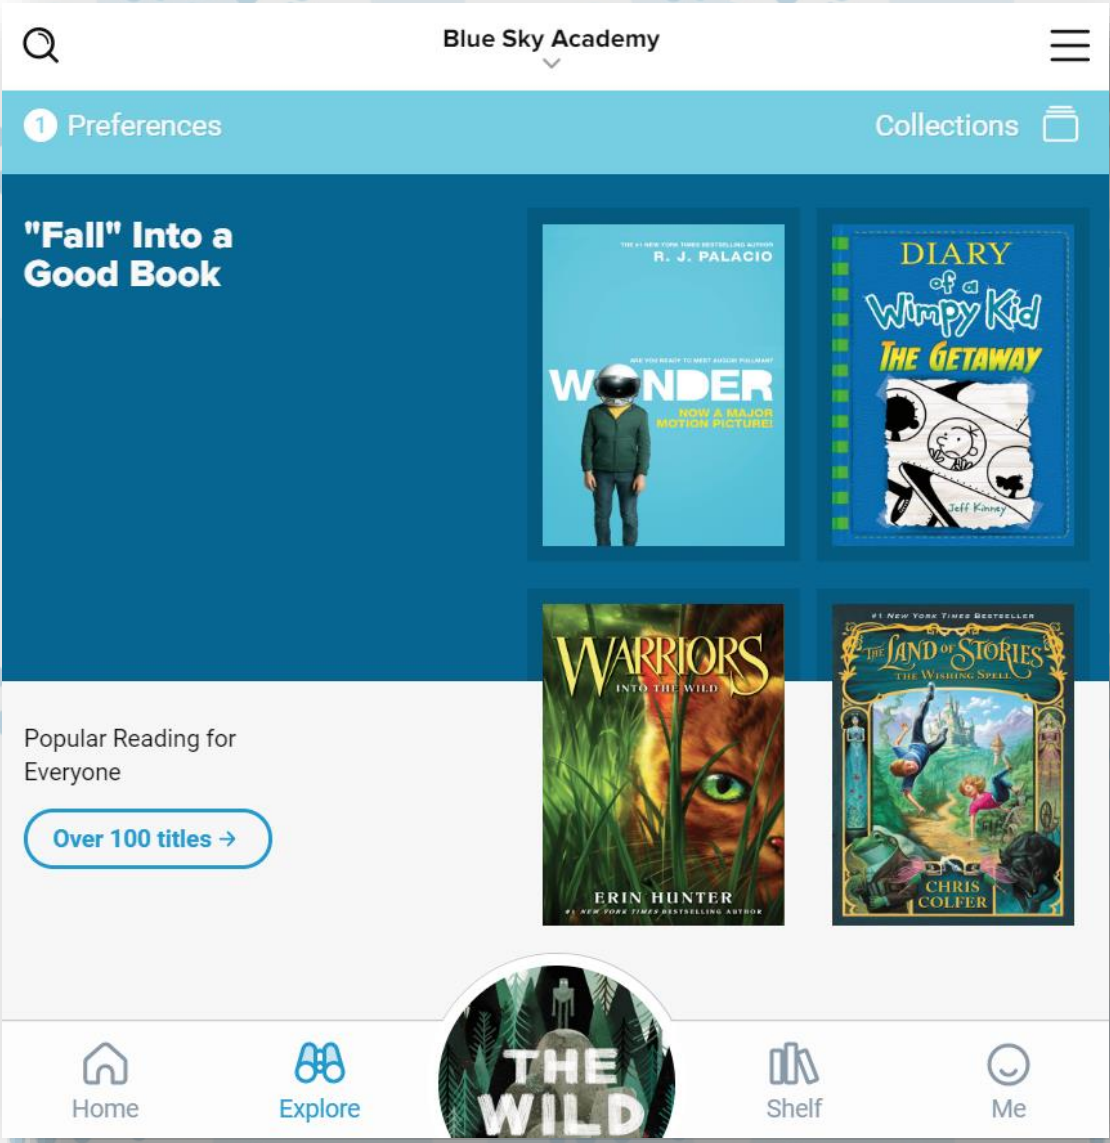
Blue Sky Academy

1 Preferences

Collections

"Fall" Into a Good Book

THE #1 NEW YORK TIMES BESTSELLING AUTHOR
R. J. PALACIO
ARE YOU READY TO MEET AUGGIE PULLMAN?
WONDER
NOW A MAJOR MOTION PICTURE!

DIARY of a Wimpy Kid
THE GETAWAY
Jeff Kinney

Popular Reading for Everyone

Over 100 titles →

WARRIORS
INTO THE WILD
ERIN HUNTER
#1 NEW YORK TIMES BESTSELLING AUTHOR

#1 New York Times Bestseller
THE LAND OF STORIES
THE WISHING SPELL
CHRIS COLFER

Home

Explore

THE WILD

Shelf

Me